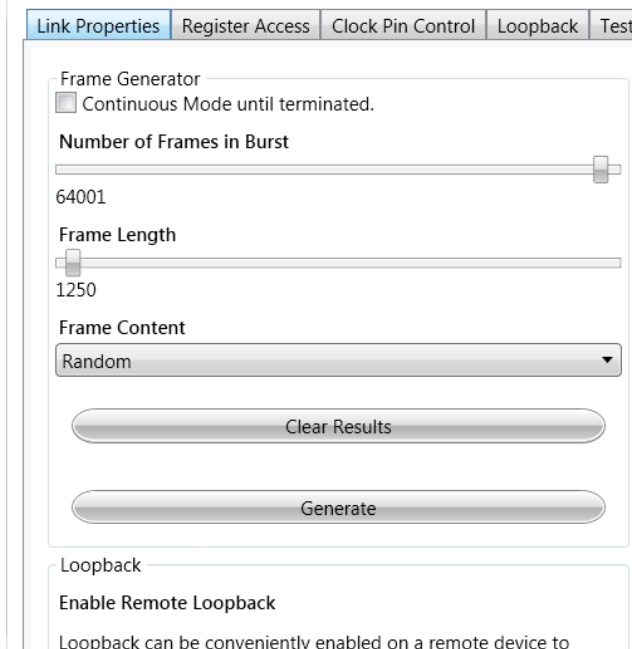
Link Properties | Register Access | Clock Pin Control | Loopback | Test

Frame Generator
Continuous Mode until terminated.

Number of Frames in Burst
64001

Frame Length
1250

Frame Content
Random

Clear Results

Generate

Loopback
Enable Remote Loopback

Loopback can be conveniently enabled on a remote device to